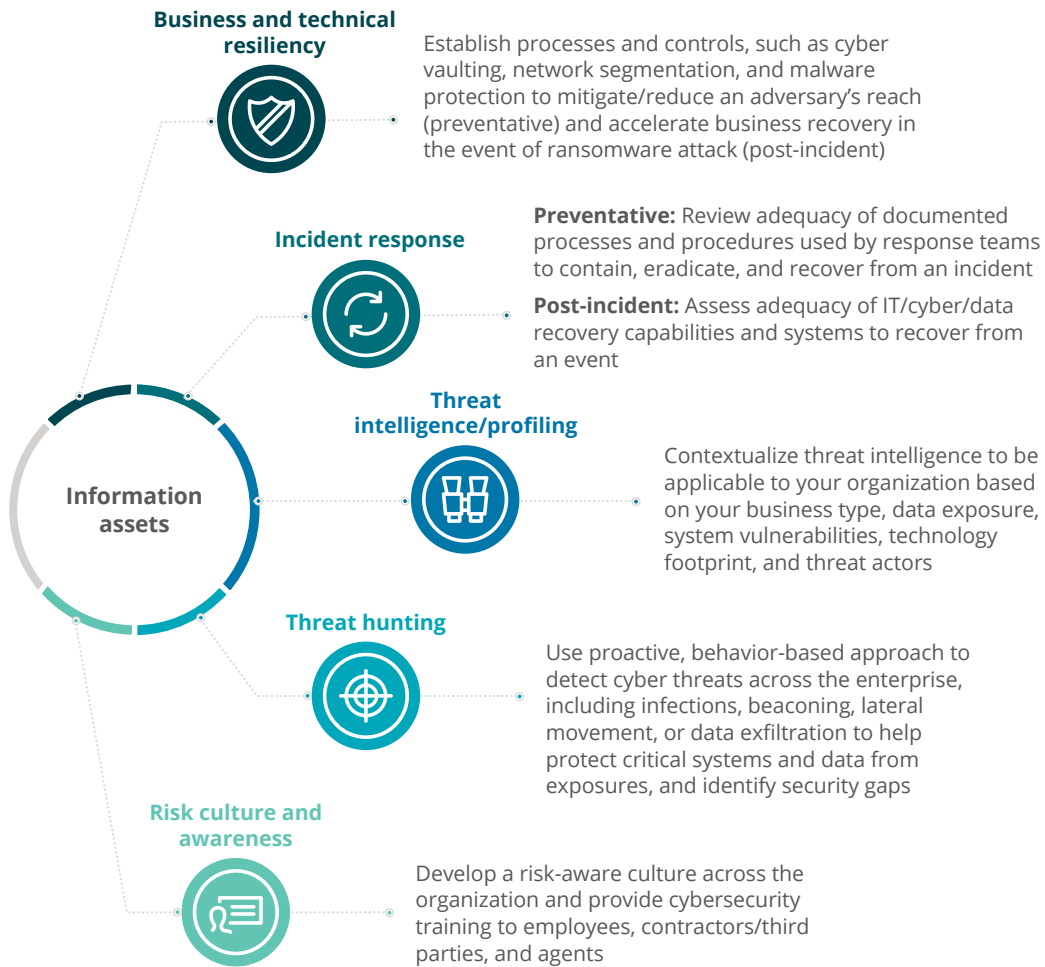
Information assets

Business and technical resiliency

Establish processes and controls, such as cyber vaulting, network segmentation, and malware protection to mitigate/reduce an adversary's reach (preventative) and accelerate business recovery in the event of ransomware attack (post-incident)

Incident response

**Preventative:** Review adequacy of documented processes and procedures used by response teams to contain, eradicate, and recover from an incident

**Post-incident:** Assess adequacy of IT/cyber/data recovery capabilities and systems to recover from an event

Threat intelligence/profiling

Contextualize threat intelligence to be applicable to your organization based on your business type, data exposure, system vulnerabilities, technology footprint, and threat actors

Threat hunting

Use proactive, behavior-based approach to detect cyber threats across the enterprise, including infections, beaconing, lateral movement, or data exfiltration to help protect critical systems and data from exposures, and identify security gaps

Risk culture and awareness

Develop a risk-aware culture across the organization and provide cybersecurity training to employees, contractors/third parties, and agents